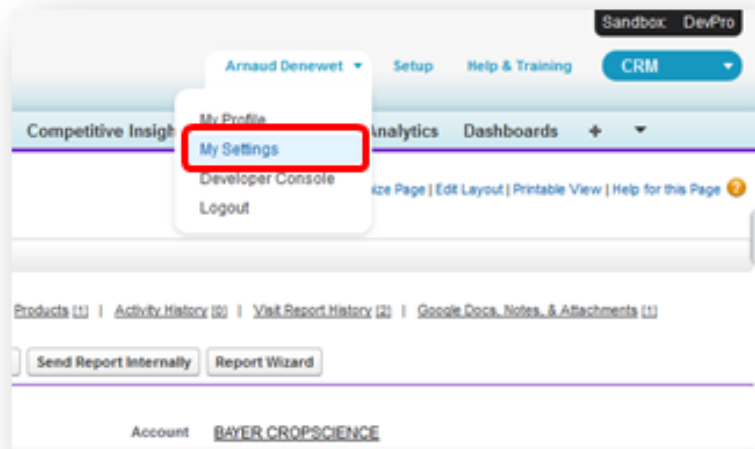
Sandbox: DevPro

Arnaud Denewet ▼ Setup Help & Training CRM

My Profile
My Settings
Developer Console
Logout

Competitive Insigh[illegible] Analytics Dashboards + ▼

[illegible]ize Page | Edit Layout | Printable View | Help for this Page

Products [1] | Activity History [0] | Visit Report History [2] | Google Docs, Notes, & Attachments [1]

Send Report Internally Report Wizard

Account BAYER CROPSCIENCE